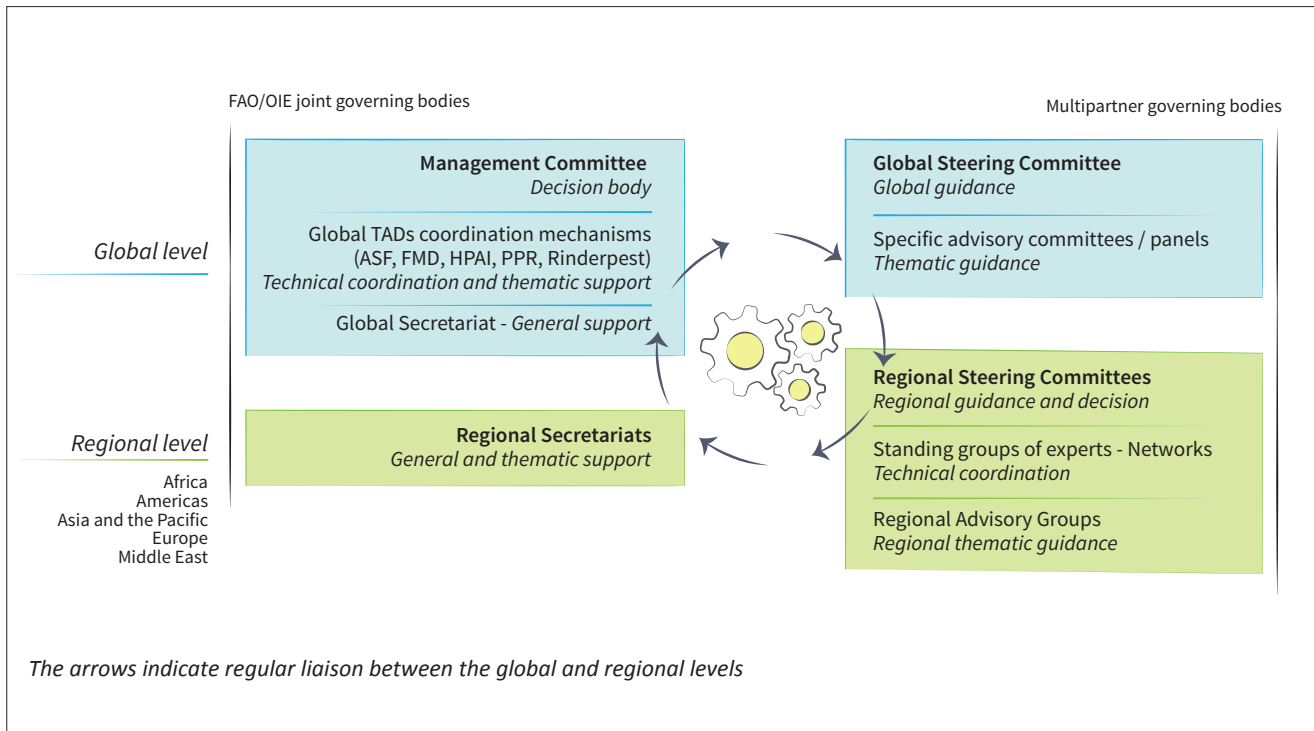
FAO/OIE joint governing bodies

Multipartner governing bodies

Global level

Regional level

Africa
Americas
Asia and the Pacific
Europe
Middle East

Management Committee
*Decision body*

Global TADs coordination mechanisms (ASF, FMD, HPAI, PPR, Rinderpest)
*Technical coordination and thematic support*

Global Secretariat - *General support*

Regional Secretariats
*General and thematic support*

Global Steering Committee
*Global guidance*

Specific advisory committees / panels
*Thematic guidance*

Regional Steering Committees
*Regional guidance and decision*

Standing groups of experts - Networks
*Technical coordination*

Regional Advisory Groups
*Regional thematic guidance*

*The arrows indicate regular liaison between the global and regional levels*